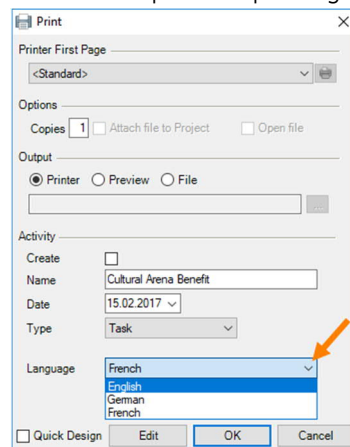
Print

Printer First Page

<Standard>

Options

Copies 1 Attach file to Project Open file

Output

Printer Preview File

...

Activity

Create

Name Cultural Arena Benefit

Date 15.02.2017

Type Task

Language French

English
German
French

Quick Design Edit OK Cancel